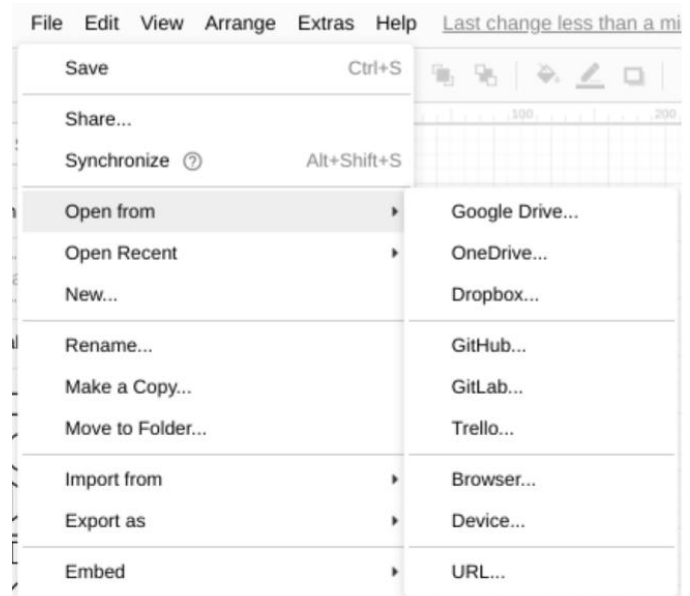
File Edit View Arrange Extras Help Last change less than a mi

Save Ctrl+S

Share...

Synchronize ⓘ Alt+Shift+S

Open from

Open Recent

New...

Rename...

Make a Copy...

Move to Folder...

Import from

Export as

Embed

Google Drive...

OneDrive...

Dropbox...

GitHub...

GitLab...

Trello...

Browser...

Device...

URL...

100

200